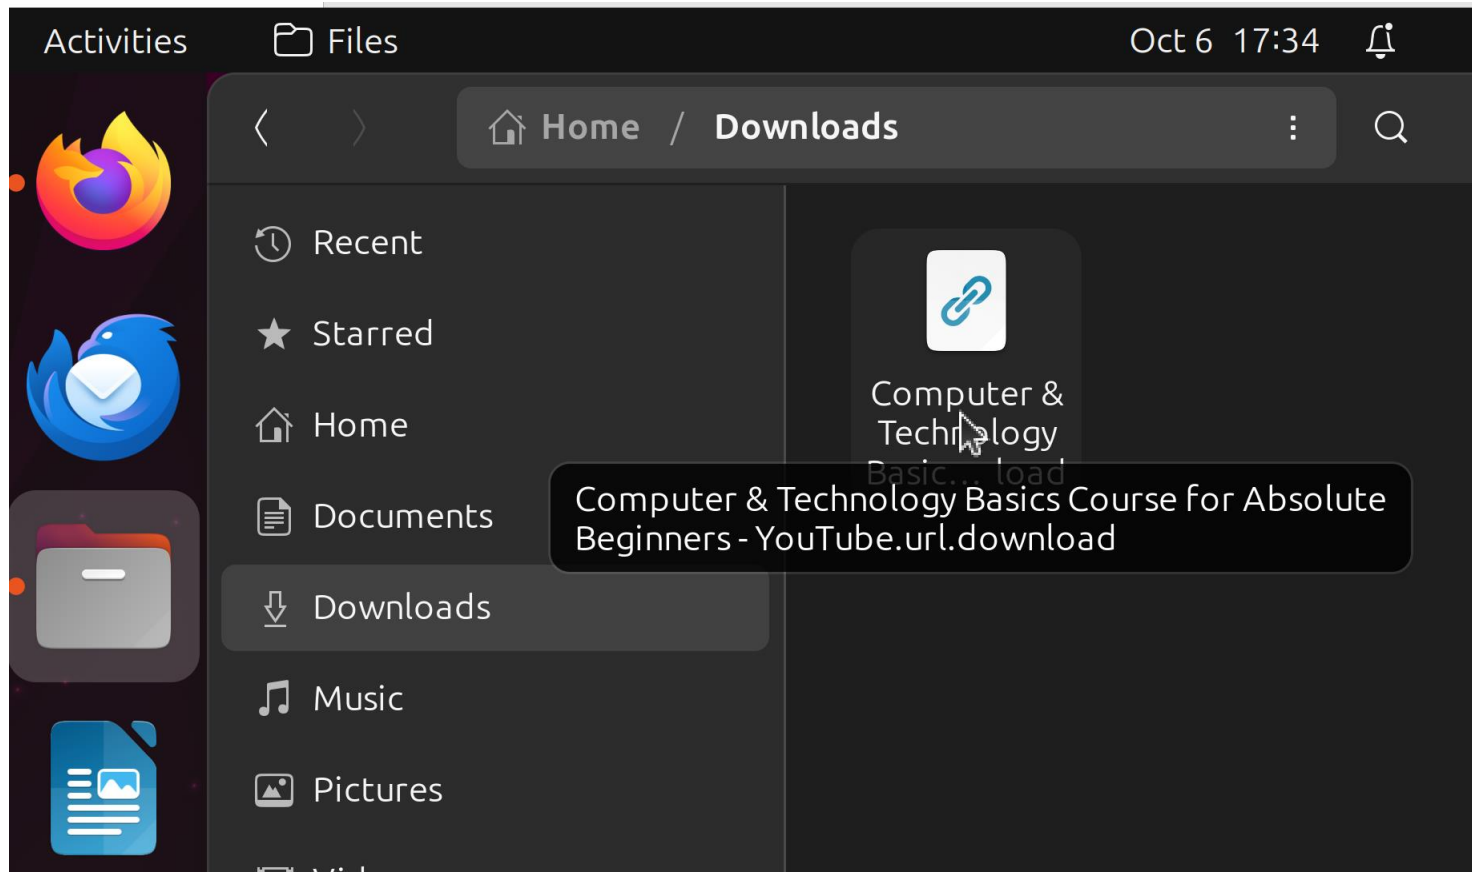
Activities Files Oct 6 17:34

Home / Downloads

Recent
Starred
Home
Documents
Downloads
Music
Pictures

Computer & Techn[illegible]logy Basic... load

Computer & Technology Basics Course for Absolute Beginners - YouTube.url.download